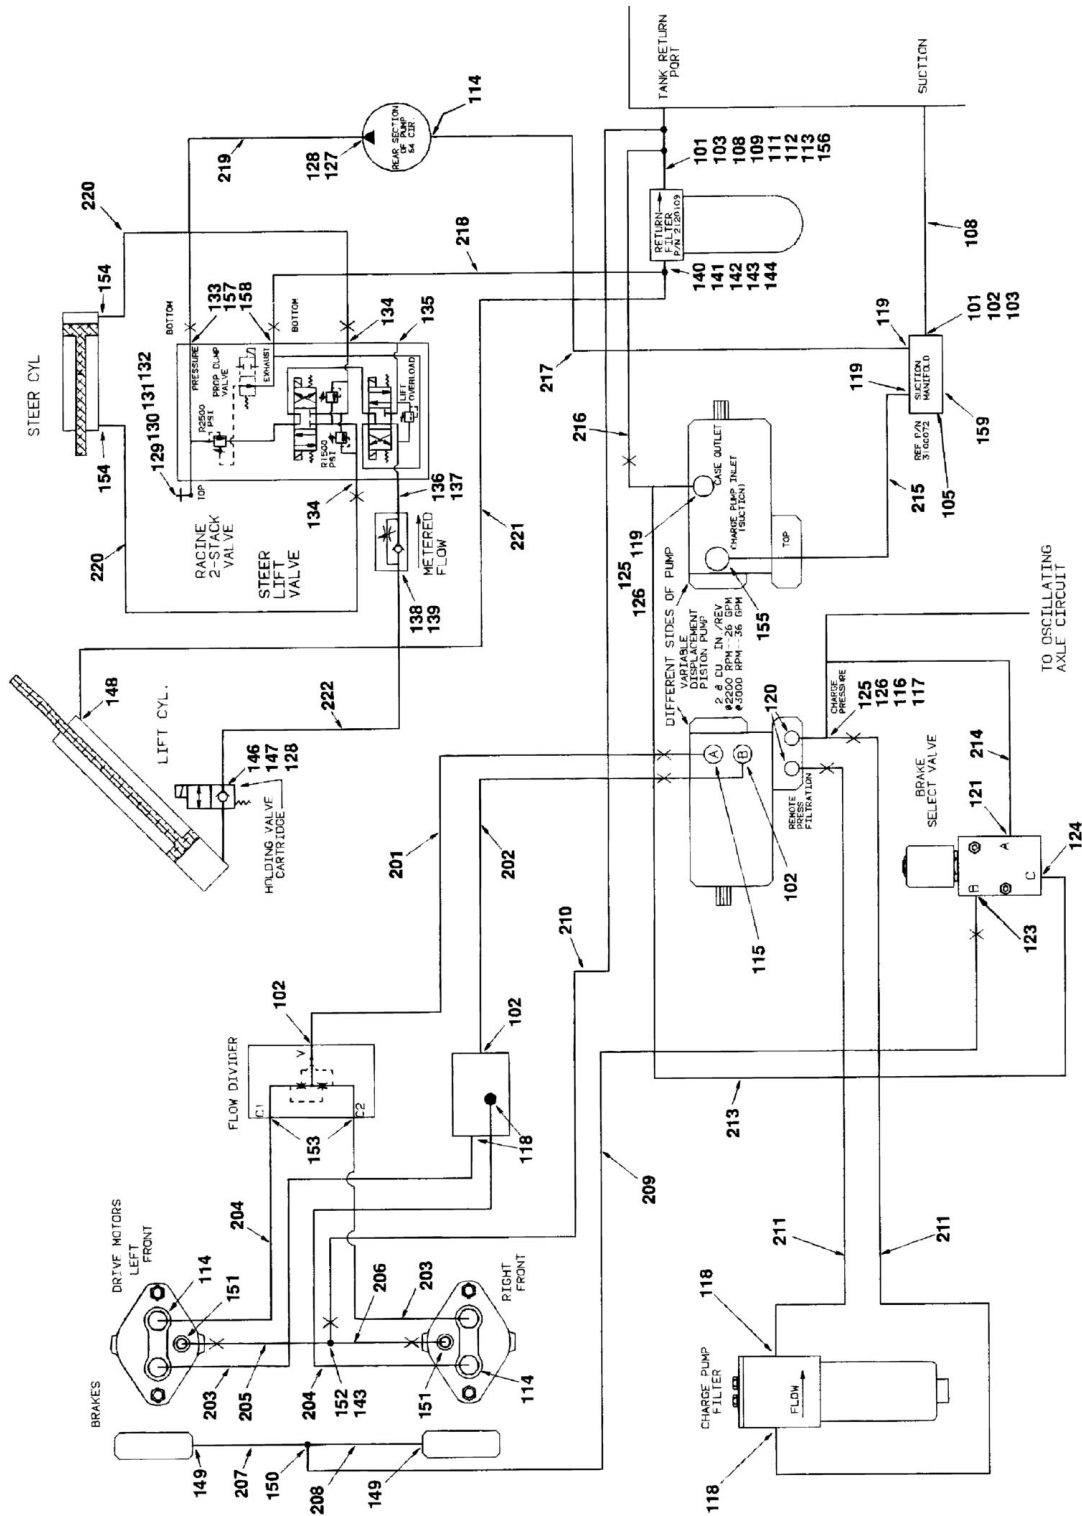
TANK RETURN PORT

SUCTION

114

REAR SECTION OF PUMP .54 CIR

128
127

219

220

154

STEER CYL

154

220

101
103
108
109
111
112
113
156

RETURN FILTER P/N 212010?

140
141
142
143
144

218

108

BOTTOM

133
157
158

BOTTOM

134

135

PRESSURE

PROP DUMP VALVE

EXHAUST

LIFT OVERLOAD

P2500 PSI

R1500 PSI

129 130 131 132

TOP

RACINE 2-STACK VALVE

STEER LIFT VALVE

134

136
137

METERED FLOW

138
139

221

217

119

119

101
102
103

SUCTION MANIFOLD

REF P/N 3160072

159

105

215

216

CASE OUTLET

CHARGE PUMP INLET (SUCTION)

TOP

119

125
126

155

DIFFERENT SIDES OF PUMP

VARIABLE DISPLACEMENT PISTON PUMP
2.8 CU. IN./REV
@2200 RPM - 26 GPM
@3000 RPM - 36 GPM

TO OSCILLATING AXLE CIRCUIT

CHARGE PRESSURE

125
126
116
117

120

REMOTE PRESS FILTRATION

A

B

102

115

148

LIFT CYL.

222

146
147
128

HOLDING VALVE CARTRIDGE

201

202

BRAKE SELECT VALVE

214

121

124

A

B

C

123

210

102

FLOW DIVIDER

V

C1

C2

153

102

118

213

209

204

DRIVE MOTORS LEFT FRONT

114

151

RIGHT FRONT

206

203

151

114

BRAKES

203

205

204

152
143

149

207

150

208

149

211

211

118

CHARGE PUMP FILTER

FLOW

118